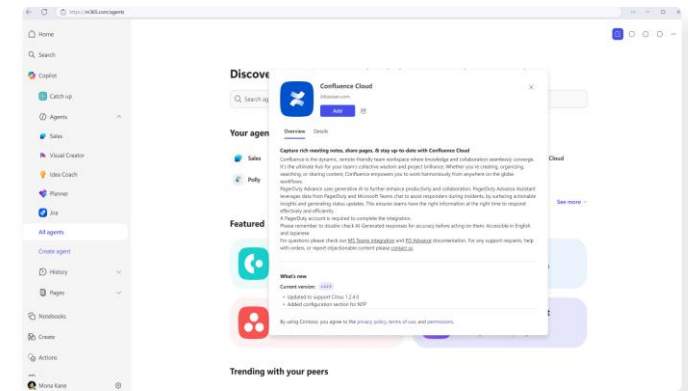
https://m365.com/agents

Home

Search

Copilot

Catch up

Agents

Sales

Visual Creator

Idea Coach

Planner

Jira

All agents

Create agent

History

Pages

Notebooks

Create

Actions

Mona Kane

Discove

Search ag

Your agen

Sales

Polly

Featured

Trending with your peers

Cloud

See more

Confluence Cloud

Atlassian.com

Add

Overview Details

Capture rich meeting notes, share pages, & stay up-to-date with Confluence Cloud

Confluence is the dynamic, remote-friendly team workspace where knowledge and collaboration seamlessly converge. It's the ultimate hub for your team's collective wisdom and project brilliance. Whether you're creating, organizing, searching, or sharing content, Confluence empowers you to work harmoniously from anywhere on the globe workflows.

PagerDuty Advance uses generative AI to further enhance productivity and collaboration. PagerDuty Advance Assistant leverages data from PagerDuty and Microsoft Teams chat to assist responders during incidents, by surfacing actionable insights and generating status updates. This ensures teams have the right information at the right time to respond effectively and efficiently.

A PagerDuty account is required to complete the integration.

Please remember to double check AI-Generated responses for accuracy before acting on them. Accessible in English and Japanese.

For questions please check our MS Teams integration and PD Advance documentation. For any support requests, help with orders, or report objectionable content please contact us

What's new

Current version: 1.2.4.0

• Updated to support Clous 1.2.4.0

• Added configuration version for NTP

By using Contoso, you agree to the privacy policy, terms of use, and permissions.